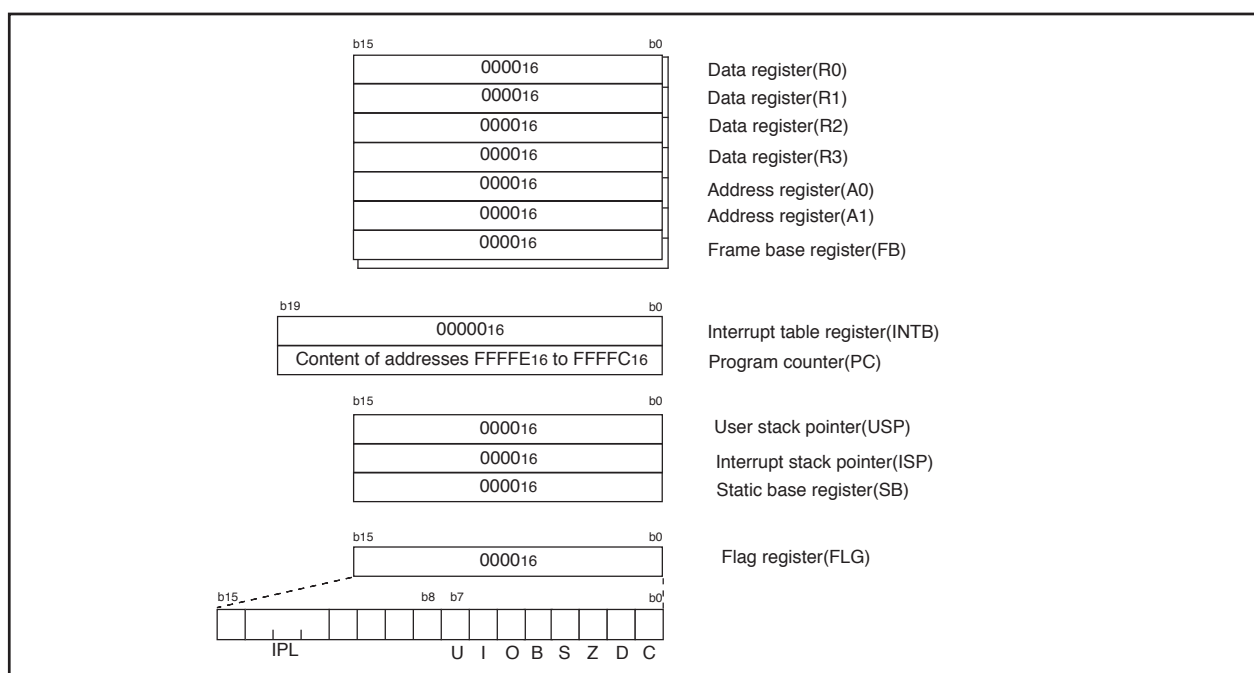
b15 b0

$0000_{16}$ Data register(R0)

$0000_{16}$ Data register(R1)

$0000_{16}$ Data register(R2)

$0000_{16}$ Data register(R3)

$0000_{16}$ Address register(A0)

$0000_{16}$ Address register(A1)

$0000_{16}$ Frame base register(FB)

b19 b0

$00000_{16}$ Interrupt table register(INTB)

Content of addresses $FFFFE_{16}$ to $FFFFC_{16}$ Program counter(PC)

b15 b0

$0000_{16}$ User stack pointer(USP)

$0000_{16}$ Interrupt stack pointer(ISP)

$0000_{16}$ Static base register(SB)

b15 b0

$0000_{16}$ Flag register(FLG)

b15 b8 b7 b0

IPL U I O B S Z D C